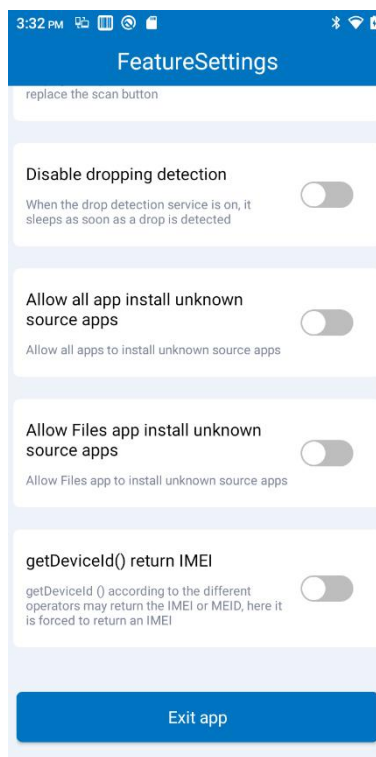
3:32 PM

FeatureSettings

replace the scan button

Disable dropping detection

When the drop detection service is on, it sleeps as soon as a drop is detected

Allow all app install unknown source apps

Allow all apps to install unknown source apps

Allow Files app install unknown source apps

Allow Files app to install unknown source apps

getDeviceId() return IMEI

getDeviceId () according to the different operators may return the IMEI or MEID, here it is forced to return an IMEI

Exit app